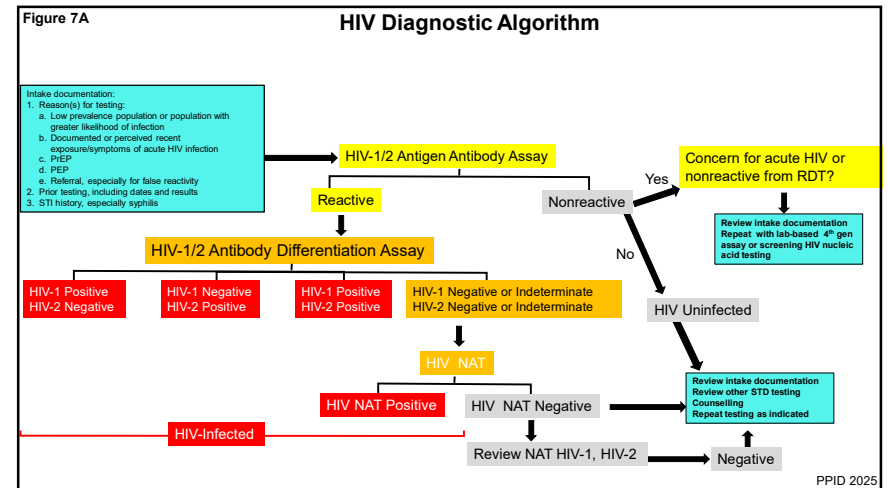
Figure 7A

HIV Diagnostic Algorithm

Intake documentation:
1. Reason(s) for testing:
a. Low prevalence population or population with greater likelihood of infection
b. Documented or perceived recent exposure/symptoms of acute HIV infection
c. PrEP
d. PEP
e. Referral, especially for false reactivity
2. Prior testing, including dates and results
3. STI history, especially syphilis

HIV-1/2 Antigen Antibody Assay

Reactive

Nonreactive

Yes

Concern for acute HIV or nonreactive from RDT?

Review intake documentation
Repeat with lab-based $4^{th}$ gen assay or screening HIV nucleic acid testing

No

HIV-1/2 Antibody Differentiation Assay

HIV-1 Positive
HIV-2 Negative

HIV-1 Negative
HIV-2 Positive

HIV-1 Positive
HIV-2 Positive

HIV-1 Negative or Indeterminate
HIV-2 Negative or Indeterminate

HIV Uninfected

HIV NAT

HIV NAT Positive

HIV NAT Negative

Review intake documentation
Review other STD testing
Counselling
Repeat testing as indicated

HIV-Infected

Review NAT HIV-1, HIV-2

Negative

PPID 2025